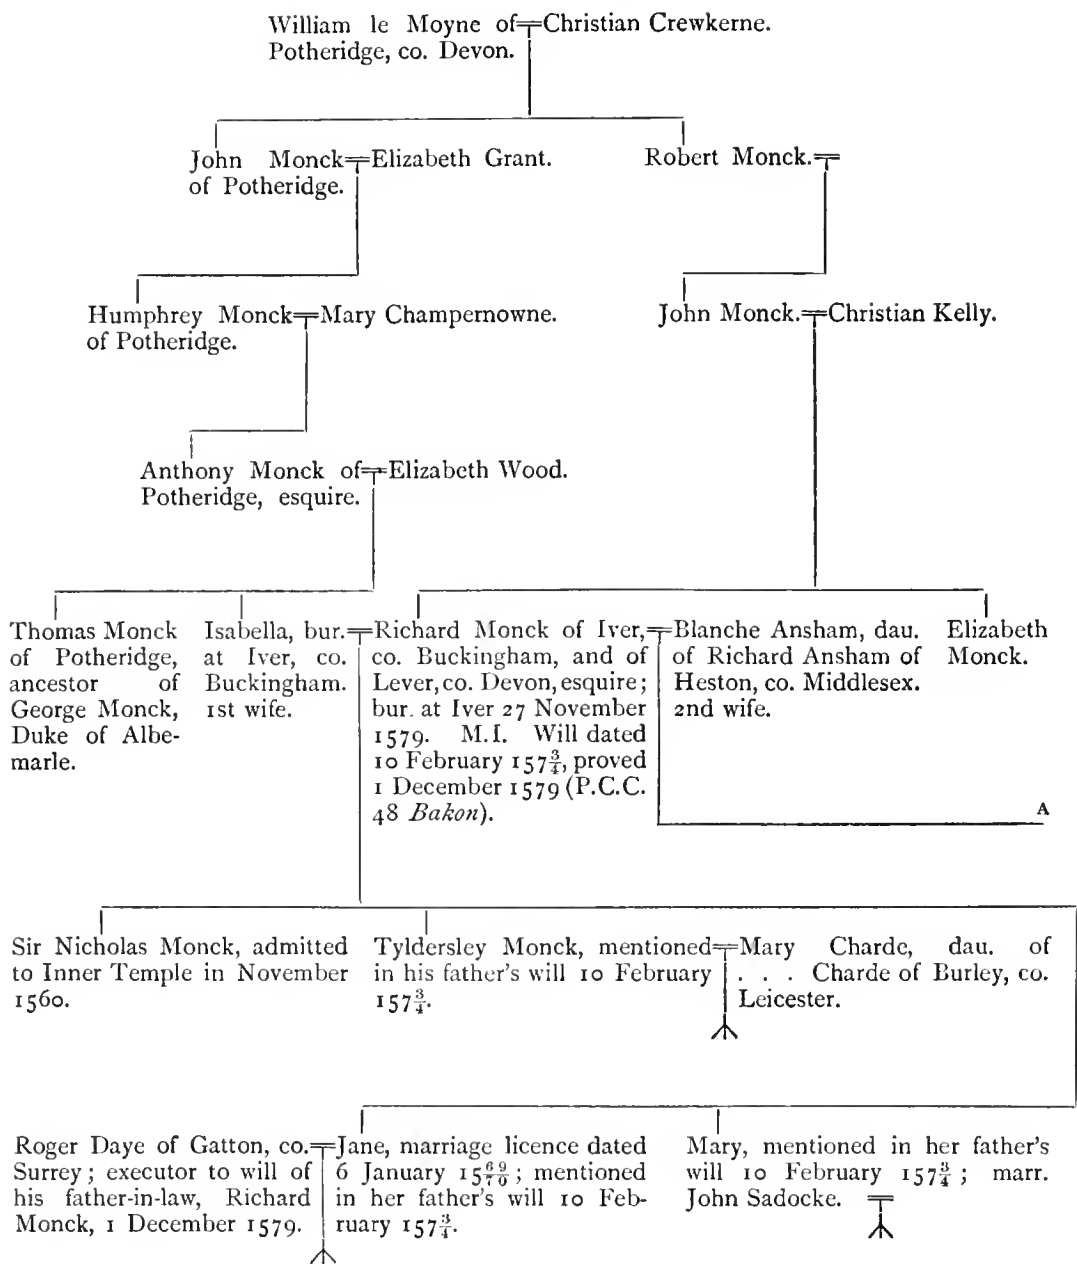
William le Moyne of Potheridge, co. Devon. = Christian Crewkerne.

John Monck of Potheridge. = Elizabeth Grant.

Robert Monck. =

Humphrey Monck of Potheridge. = Mary Champernowne.

John Monck. = Christian Kelly.

Anthony Monck of Potheridge, esquire. = Elizabeth Wood.

Thomas Monck of Potheridge, ancestor of George Monck, Duke of Albemarle.

Isabella, bur. at Iver, co. Buckingham. 1st wife. = Richard Monck of Iver, co. Buckingham, and of Lever, co. Devon, esquire; bur. at Iver 27 November 1579. M.I. Will dated 10 February $157\frac{3}{4}$, proved 1 December 1579 (P.C.C. 48 *Bakon*). = Blanche Ansham, dau. of Richard Ansham of Heston, co. Middlesex. 2nd wife.

Elizabeth Monck.

A

Sir Nicholas Monck, admitted to Inner Temple in November 1560.

Tyldersley Monck, mentioned in his father's will 10 February $157\frac{3}{4}$. = Mary Charde, dau. of . . . Charde of Burley, co. Leicester.

Roger Daye of Gatton, co. Surrey; executor to will of his father-in-law, Richard Monck, 1 December 1579. = Jane, marriage licence dated 6 January $15\frac{69}{70}$; mentioned in her father's will 10 February $157\frac{3}{4}$.

Mary, mentioned in her father's will 10 February $157\frac{3}{4}$; marr. John Sadocke.